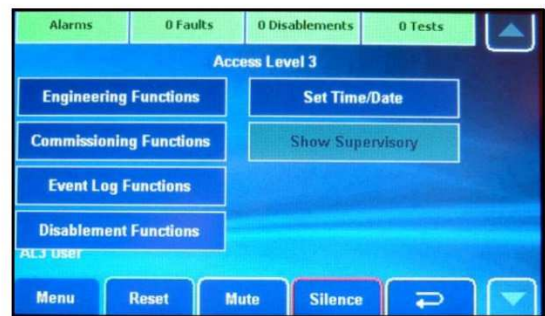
Alarms | 0 Faults | 0 Disablements | 0 Tests

Access Level 3

Engineering Functions

Set Time/Date

Commissioning Functions

Show Supervisory

Event Log Functions

Disablement Functions

AL3 User

Menu | Reset | Mute | Silence